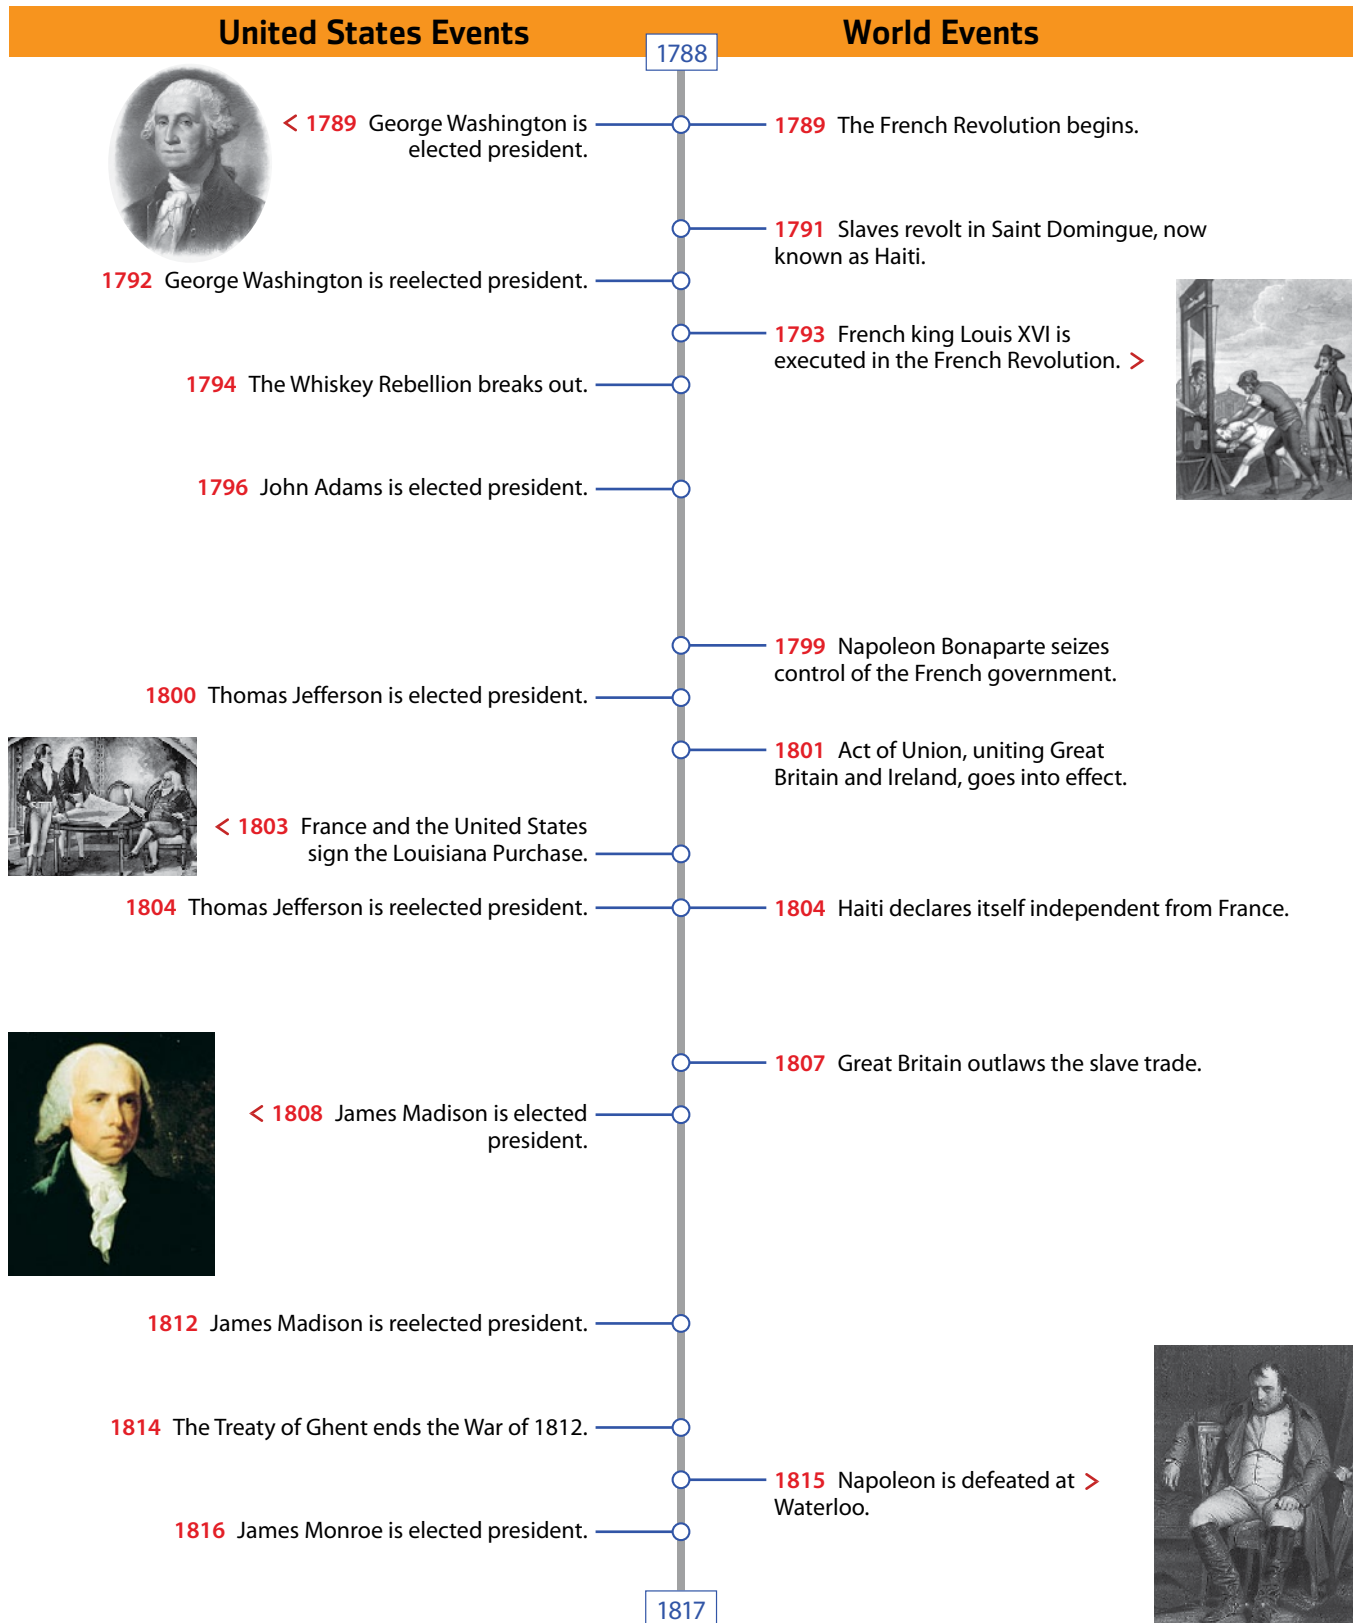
United States Events

1788

World Events

< 1789 George Washington is elected president.

1789 The French Revolution begins.

1791 Slaves revolt in Saint Domingue, now known as Haiti.

1792 George Washington is reelected president.

1793 French king Louis XVI is executed in the French Revolution. >

1794 The Whiskey Rebellion breaks out.

1796 John Adams is elected president.

1799 Napoleon Bonaparte seizes control of the French government.

1800 Thomas Jefferson is elected president.

1801 Act of Union, uniting Great Britain and Ireland, goes into effect.

< 1803 France and the United States sign the Louisiana Purchase.

1804 Thomas Jefferson is reelected president.

1804 Haiti declares itself independent from France.

1807 Great Britain outlaws the slave trade.

< 1808 James Madison is elected president.

1812 James Madison is reelected president.

1814 The Treaty of Ghent ends the War of 1812.

1815 Napoleon is defeated at > Waterloo.

1816 James Monroe is elected president.

1817